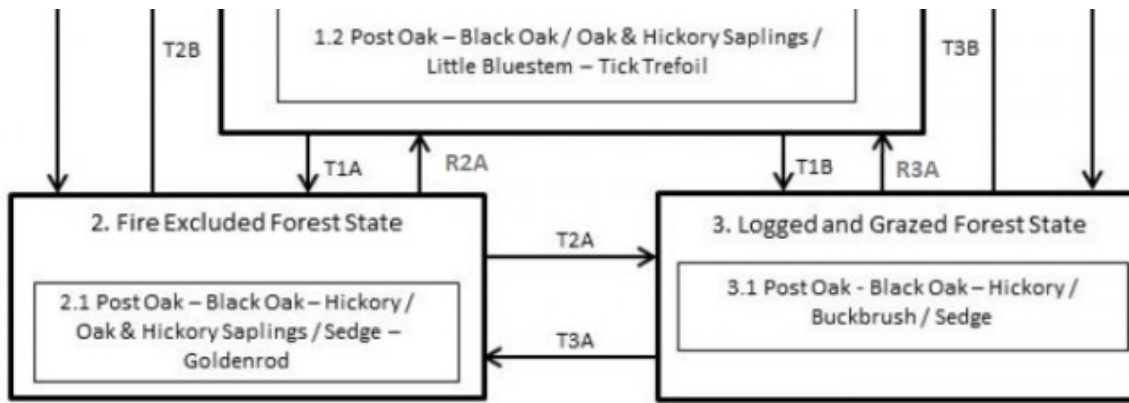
T2B

1.2 Post Oak – Black Oak / Oak & Hickory Saplings / Little Bluestem – Tick Trefoil

T3B

T1A

R2A

T1B

R3A

2. Fire Excluded Forest State

2.1 Post Oak – Black Oak – Hickory / Oak & Hickory Saplings / Sedge – Goldenrod

T2A

T3A

3. Logged and Grazed Forest State

3.1 Post Oak - Black Oak – Hickory / Buckbrush / Sedge